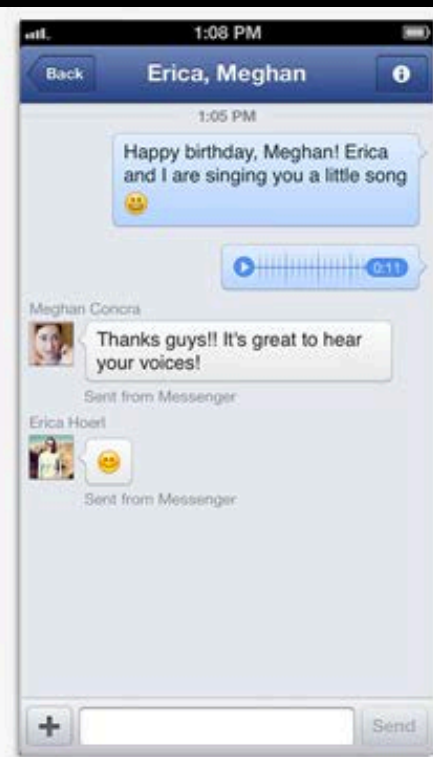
1:08 PM

Back

Erica, Meghan

1:05 PM

Happy birthday, Meghan! Erica and I are singing you a little song

0:11

Meghan Concra

Thanks guys!! It's great to hear your voices!

Sent from Messenger

Erica Hoerl

Sent from Messenger

+

Send